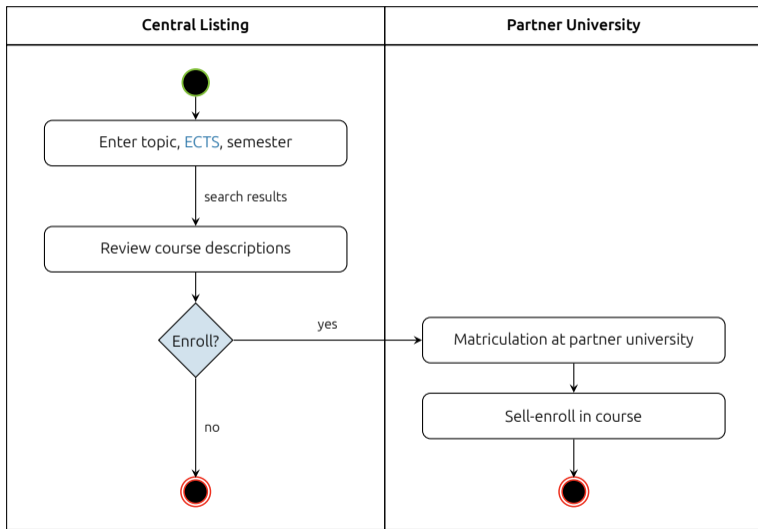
| Central Listing | Partner University |
|---|---|

Enter topic, ECTS, semester

search results

Review course descriptions

Enroll?

yes

no

Matriculation at partner university

Sell-enroll in course